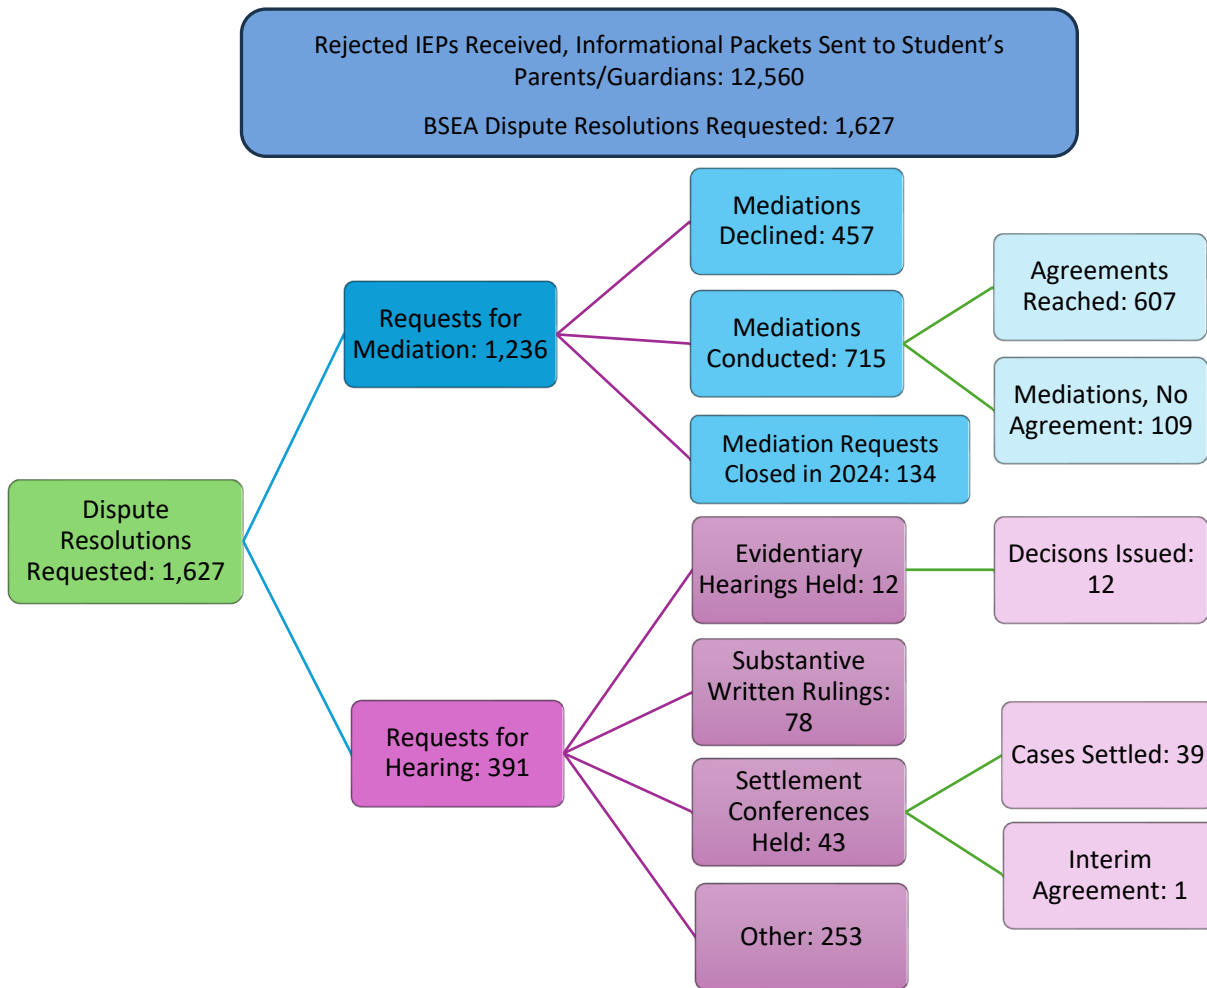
Rejected IEPs Received, Informational Packets Sent to Student's Parents/Guardians: 12,560

BSEA Dispute Resolutions Requested: 1,627

Dispute Resolutions Requested: 1,627

Requests for Mediation: 1,236

Mediations Declined: 457

Mediations Conducted: 715

Agreements Reached: 607

Mediations, No Agreement: 109

Mediation Requests Closed in 2024: 134

Requests for Hearing: 391

Evidentiary Hearings Held: 12

Decisons Issued: 12

Substantive Written Rulings: 78

Settlement Conferences Held: 43

Cases Settled: 39

Interim Agreement: 1

Other: 253